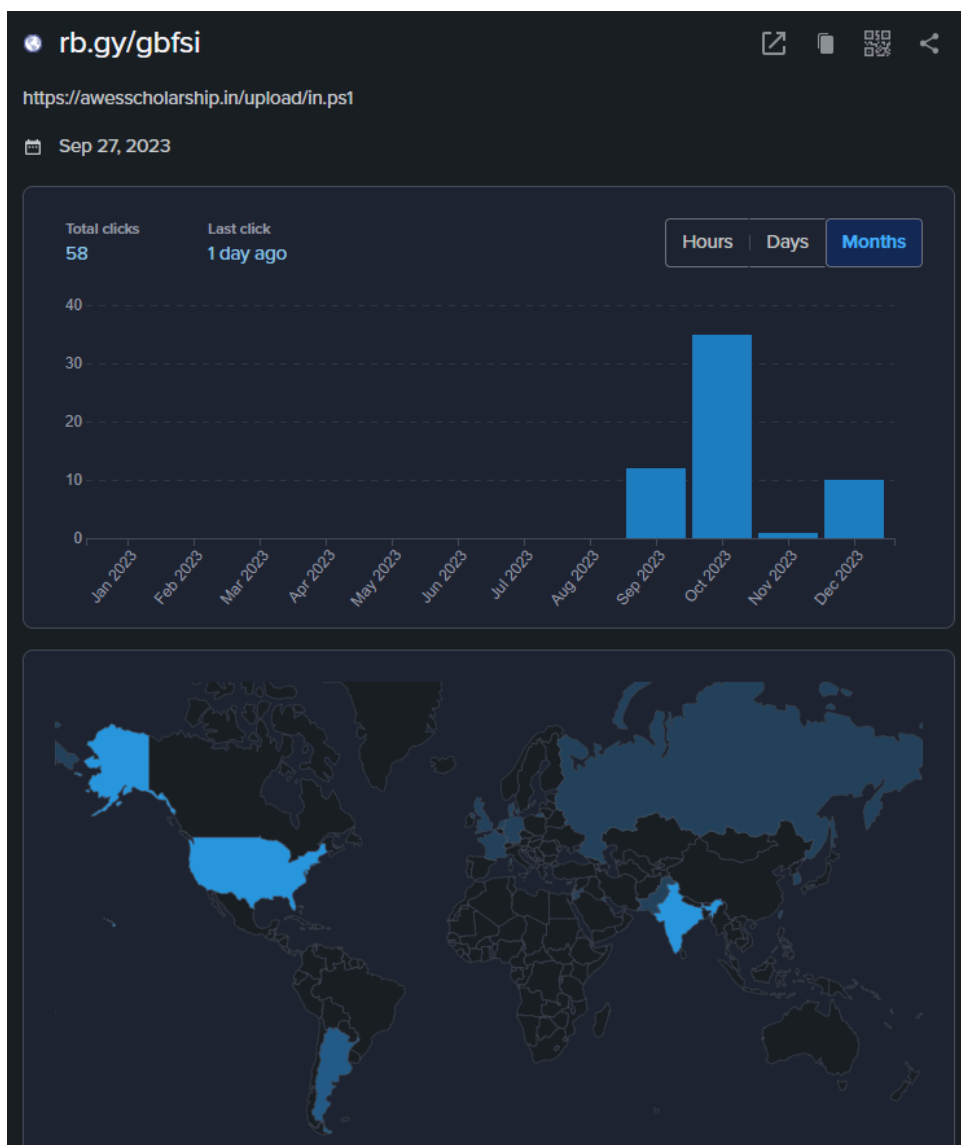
rb.gy/gbfsi

https://awesscholarship.in/upload/in.ps1

Sep 27, 2023

Total clicks
58

Last click
1 day ago

Hours | Days | Months

40
30
20
10
0

Jan 2023 Feb 2023 Mar 2023 Apr 2023 May 2023 Jun 2023 Jul 2023 Aug 2023 Sep 2023 Oct 2023 Nov 2023 Dec 2023